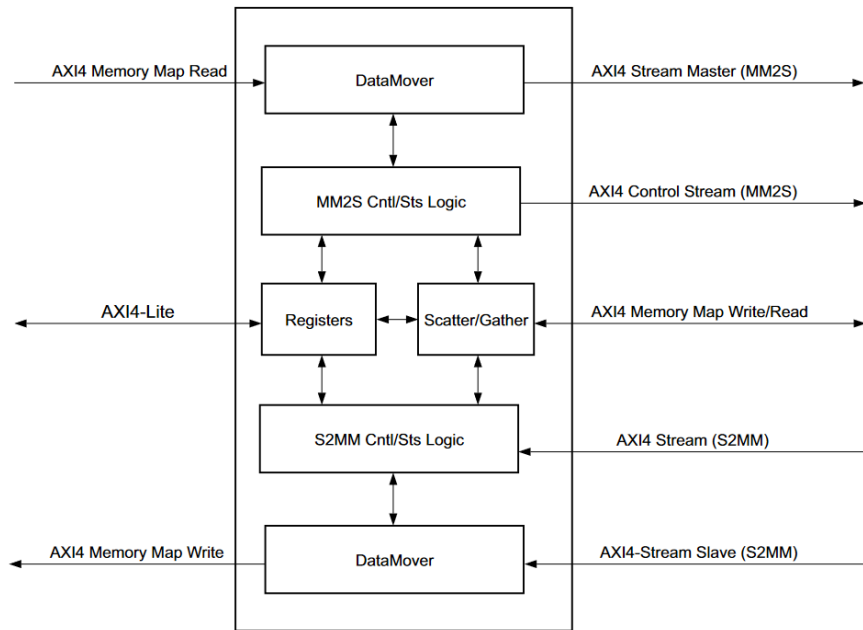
AXI4 Memory Map Read

DataMover

AXI4 Stream Master (MM2S)

MM2S Cntl/Sts Logic

AXI4 Control Stream (MM2S)

AXI4-Lite

Registers

Scatter/Gather

AXI4 Memory Map Write/Read

S2MM Cntl/Sts Logic

AXI4 Stream (S2MM)

AXI4 Memory Map Write

DataMover

AXI4-Stream Slave (S2MM)